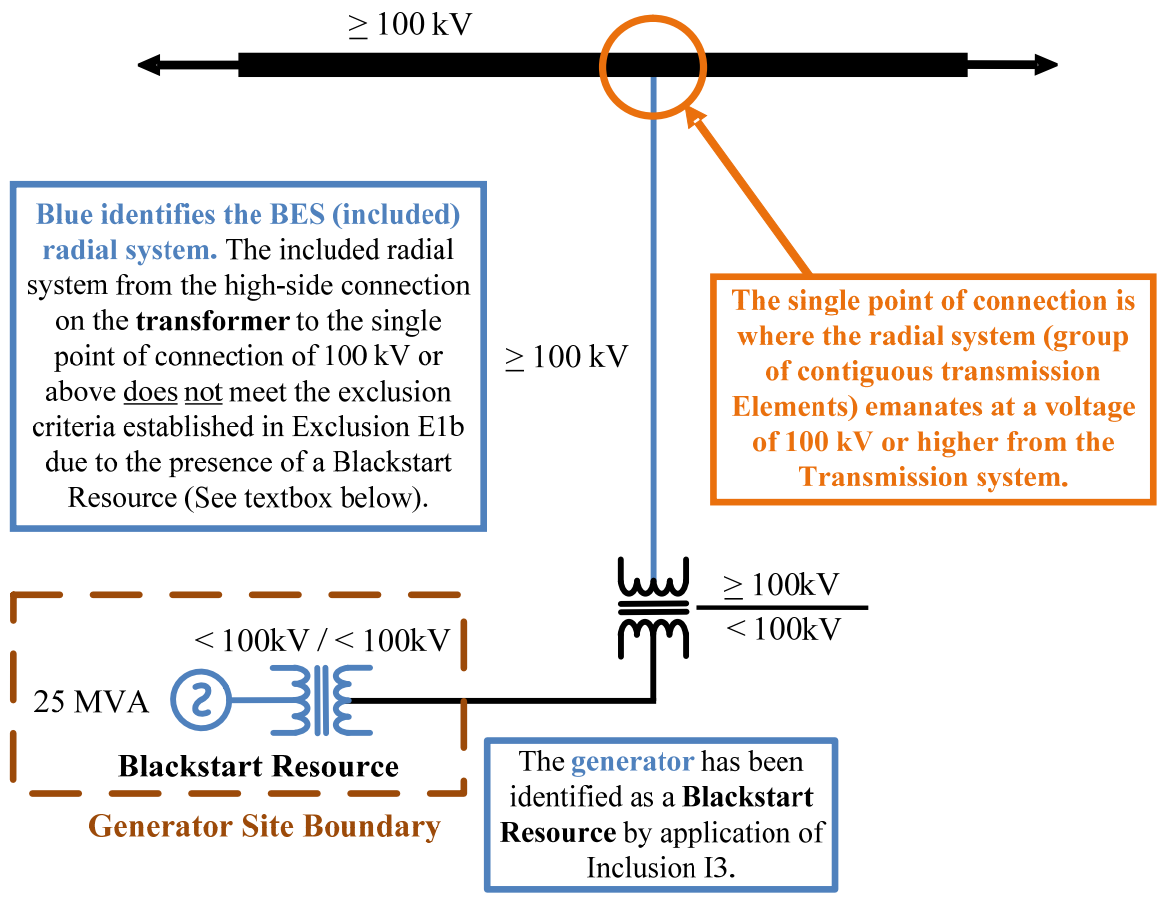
$\geq$ 100 kV

Blue identifies the BES (included) radial system. The included radial system from the high-side connection on the transformer to the single point of connection of 100 kV or above does not meet the exclusion criteria established in Exclusion E1b due to the presence of a Blackstart Resource (See textbox below).

$\geq$ 100 kV

The single point of connection is where the radial system (group of contiguous transmission Elements) emanates at a voltage of 100 kV or higher from the Transmission system.

$\frac{\geq 100kV}{< 100kV}$

< 100kV / < 100kV

25 MVA

Blackstart Resource

Generator Site Boundary

The generator has been identified as a Blackstart Resource by application of Inclusion I3.